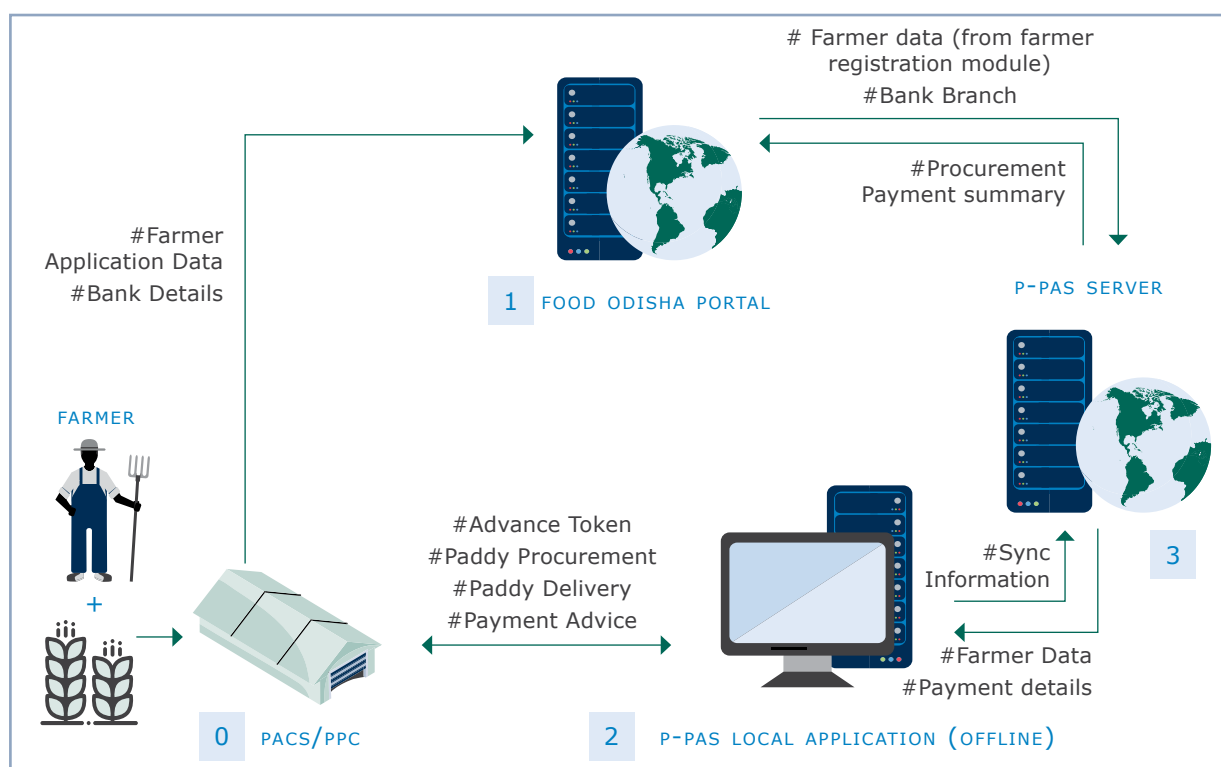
# Farmer data (from farmer registration module)
#Bank Branch

#Procurement Payment summary

#Farmer Application Data
#Bank Details

1 FOOD ODISHA PORTAL

P-PAS SERVER

FARMER

+

#Advance Token
#Paddy Procurement
#Paddy Delivery
#Payment Advice

#Sync Information

3

#Farmer Data
#Payment details

0 PACS/PPC

2 P-PAS LOCAL APPLICATION (OFFLINE)